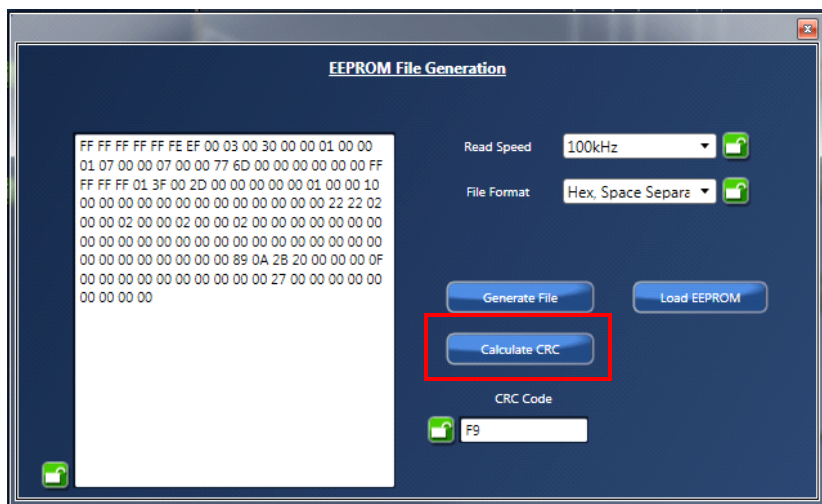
EEPROM File Generation

FF FF FF FF FF FE EF 00 03 00 30 00 00 01 00 00 01 07 00 00 07 00 00 77 6D 00 00 00 00 00 00 FF FF FF FF 01 3F 00 2D 00 00 00 00 00 01 00 00 10 00 00 00 00 00 00 00 00 00 00 00 00 22 22 02 00 00 02 00 00 02 00 00 02 00 00 00 00 00 00 00 00 00 00 00 00 00 00 00 00 00 00 00 00 00 00 00 00 00 00 00 00 00 00 00 89 0A 2B 20 00 00 00 0F 00 00 00 00 00 00 00 00 00 27 00 00 00 00 00 00 00 00 00

Read Speed
100kHz
File Format
Hex, Space Separa

Generate File
Load EEPROM
Calculate CRC
CRC Code
F9